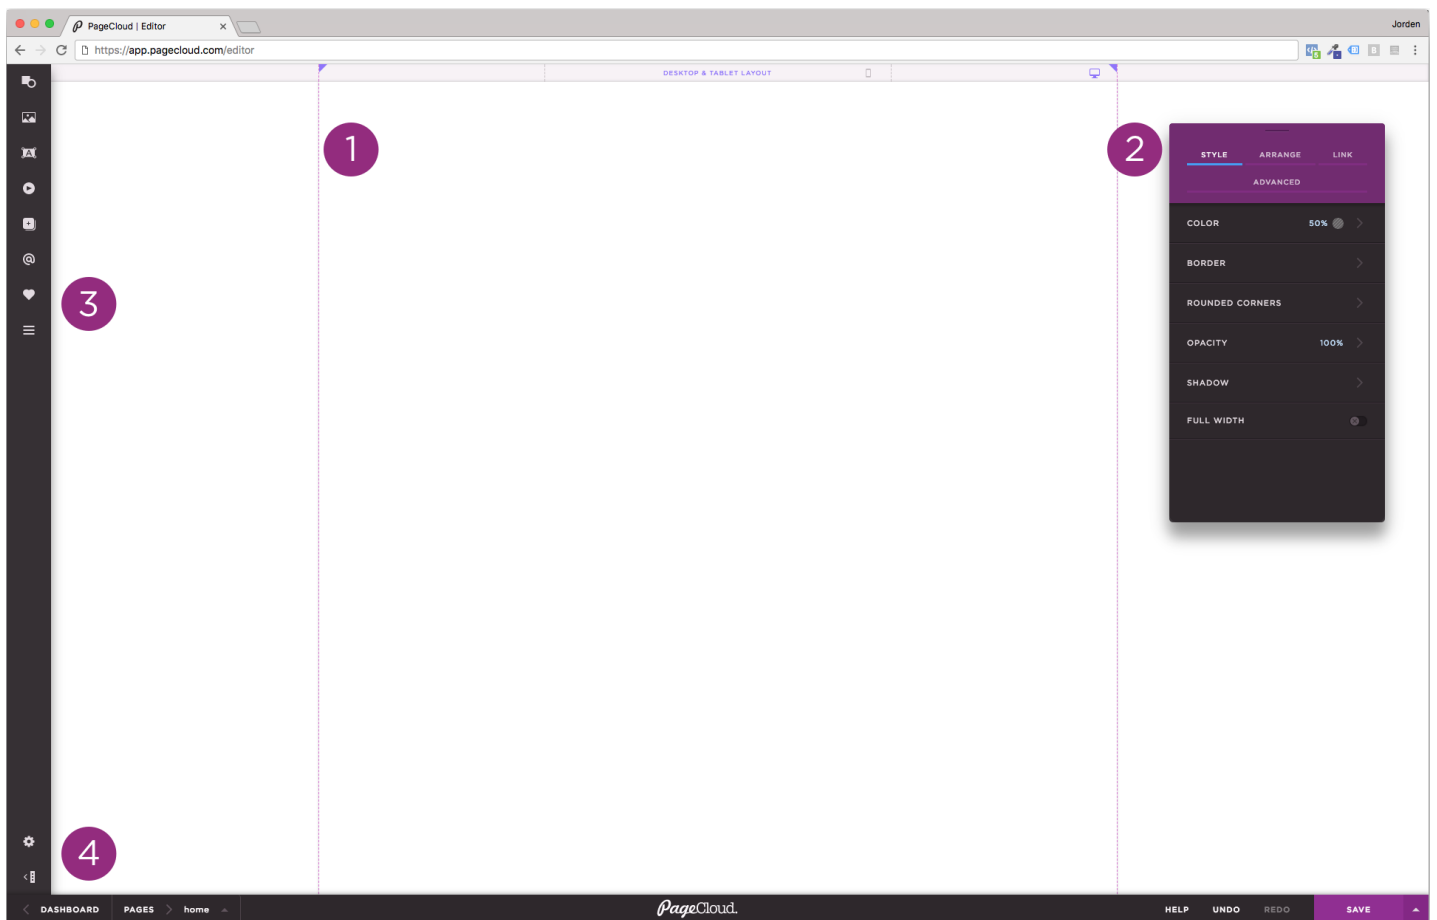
PageCloud | Editor

Jorden

https://app.pagecloud.com/editor

DESKTOP & TABLET LAYOUT

1

2

STYLE ARRANGE LINK

ADVANCED

COLOR 50%

BORDER

ROUNDED CORNERS

OPACITY 100%

SHADOW

FULL WIDTH

3

4

DASHBOARD PAGES home

PageCloud.

HELP UNDO REDO SAVE